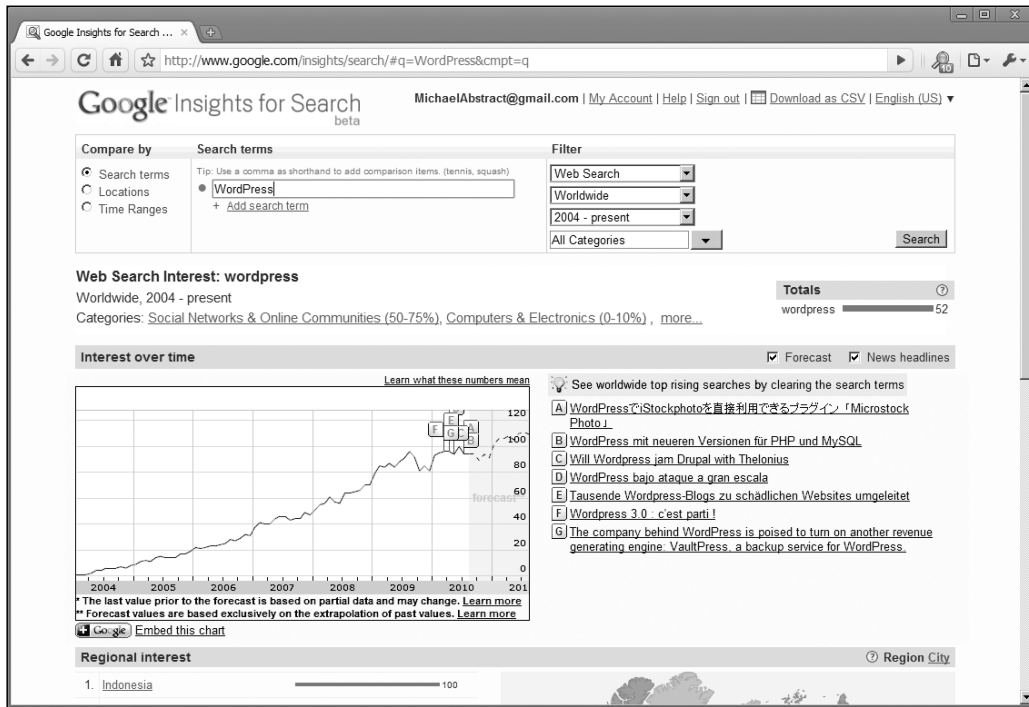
Google Insights for Search ... ×

http://www.google.com/insights/search/#q=WordPress&cmpt=q

Google Insights for Search beta

MichaelAbstract@gmail.com | My Account | Help | Sign out | Download as CSV | English (US) ▾

| Compare by | Search terms | Filter |
|---|---|---|
| Search terms<br>Locations<br>Time Ranges | Tip: Use a comma as shorthand to add comparison items. (tennis, squash)<br>WordPress<br>+ Add search term | Web Search<br>Worldwide<br>2004 - present<br>All Categories<br>Search |

Web Search Interest: wordpress

Worldwide, 2004 - present

Categories: Social Networks & Online Communities (50-75%), Computers & Electronics (0-10%), more...

Totals
wordpress 52

Interest over time

Forecast News headlines

Learn what these numbers mean

120
100
80
60
40
20
0

forecast

2004 2005 2006 2007 2008 2009 2010 201

* The last value prior to the forecast is based on partial data and may change. Learn more
** Forecast values are based exclusively on the extrapolation of past values. Learn more

Google Embed this chart

See worldwide top rising searches by clearing the search terms

A WordPressでiStockphotoを直接利用できるプラグイン「Microstock Photo」
B WordPress mit neueren Versionen für PHP und MySQL
C Will Wordpress jam Drupal with Thelonius
D WordPress bajo ataque a gran escala
E Tausende Wordpress-Blogs zu schädlichen Websites umgeleitet
F Wordpress 3.0 : c'est parti !
G The company behind WordPress is poised to turn on another revenue generating engine: VaultPress, a backup service for WordPress.

Regional interest

Region City

1. Indonesia 100